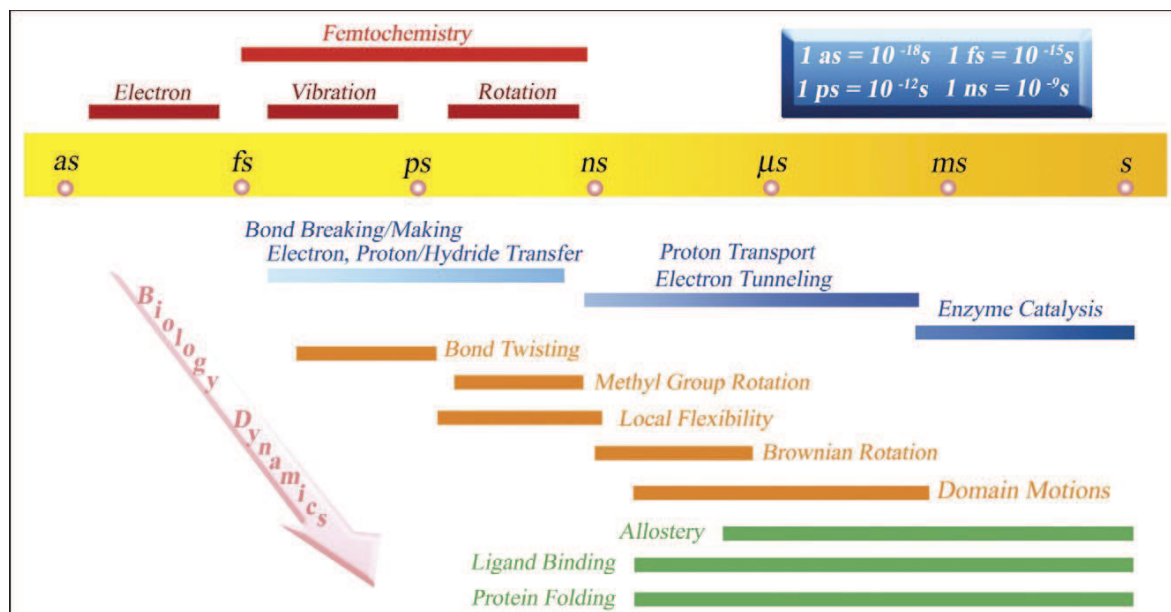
Femtochemistry

Electron

Vibration

Rotation

1 as = $10^{-18}$s 1 fs = $10^{-15}$s
1 ps = $10^{-12}$s 1 ns = $10^{-9}$s

as fs ps ns μs ms s

Bond Breaking/Making
Electron, Proton/Hydride Transfer

Proton Transport
Electron Tunneling

Enzyme Catalysis

Biology Dynamics

Bond Twisting

Methyl Group Rotation

Local Flexibility

Brownian Rotation

Domain Motions

Allostery

Ligand Binding

Protein Folding